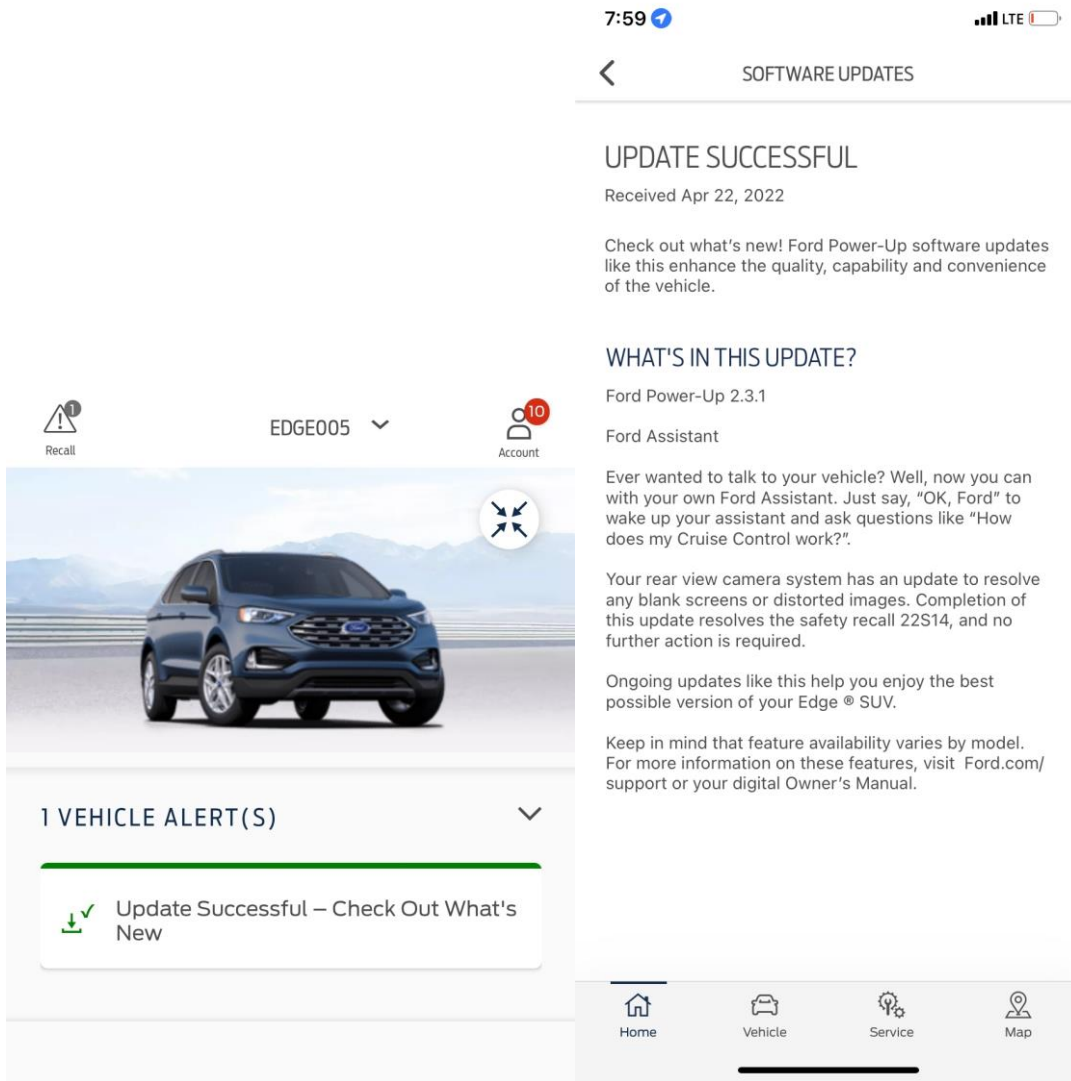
1

Recall

EDGE005

10

Account

1 VEHICLE ALERT(S)

Update Successful – Check Out What's New

7:59

LTE

SOFTWARE UPDATES

UPDATE SUCCESSFUL

Received Apr 22, 2022

Check out what's new! Ford Power-Up software updates like this enhance the quality, capability and convenience of the vehicle.

WHAT'S IN THIS UPDATE?

Ford Power-Up 2.3.1

Ford Assistant

Ever wanted to talk to your vehicle? Well, now you can with your own Ford Assistant. Just say, "OK, Ford" to wake up your assistant and ask questions like "How does my Cruise Control work?".

Your rear view camera system has an update to resolve any blank screens or distorted images. Completion of this update resolves the safety recall 22S14, and no further action is required.

Ongoing updates like this help you enjoy the best possible version of your Edge ® SUV.

Keep in mind that feature availability varies by model. For more information on these features, visit Ford.com/support or your digital Owner's Manual.

Home

Vehicle

Service

Map